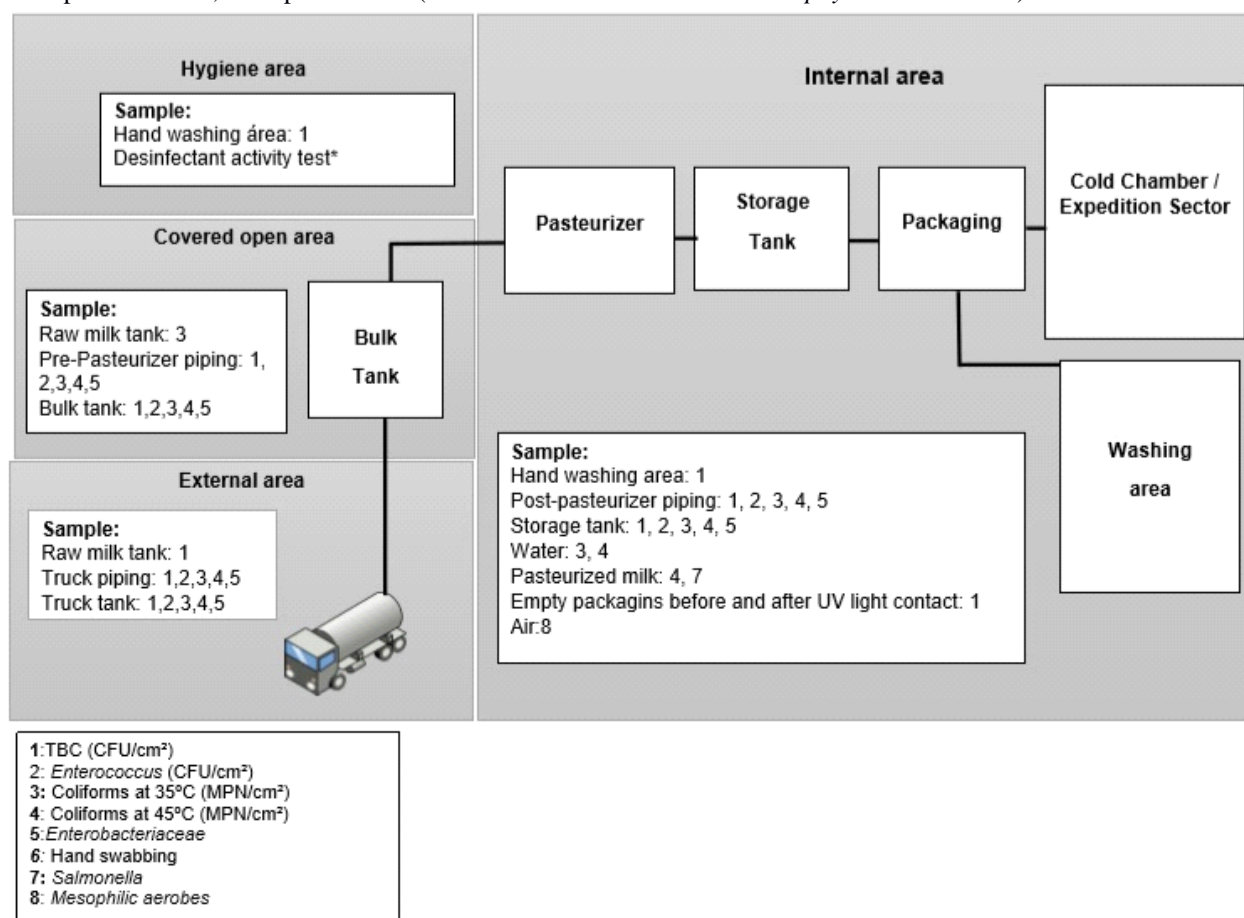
Hygiene area

Sample:
Hand washing área: 1
Desinfectant activity test*

Internal area

Pasteurizer

Storage Tank

Packaging

Cold Chamber / Expedition Sector

Covered open area

Sample:
Raw milk tank: 3
Pre-Pasteurizer piping: 1, 2,3,4,5
Bulk tank: 1,2,3,4,5

Bulk Tank

Washing area

External area

Sample:
Raw milk tank: 1
Truck piping: 1,2,3,4,5
Truck tank: 1,2,3,4,5

Sample:
Hand washing area: 1
Post-pasteurizer piping: 1, 2, 3, 4, 5
Storage tank: 1, 2, 3, 4, 5
Water: 3, 4
Pasteurized milk: 4, 7
Empty packagins before and after UV light contact: 1
Air:8

1:TBC (CFU/cm²)
2: Enterococcus (CFU/cm²)
3: Coliforms at 35ºC (MPN/cm²)
4: Coliforms at 45ºC (MPN/cm²)
5:Enterobacteriaceae
6: Hand swabbing
7: Salmonella
8: Mesophilic aerobes